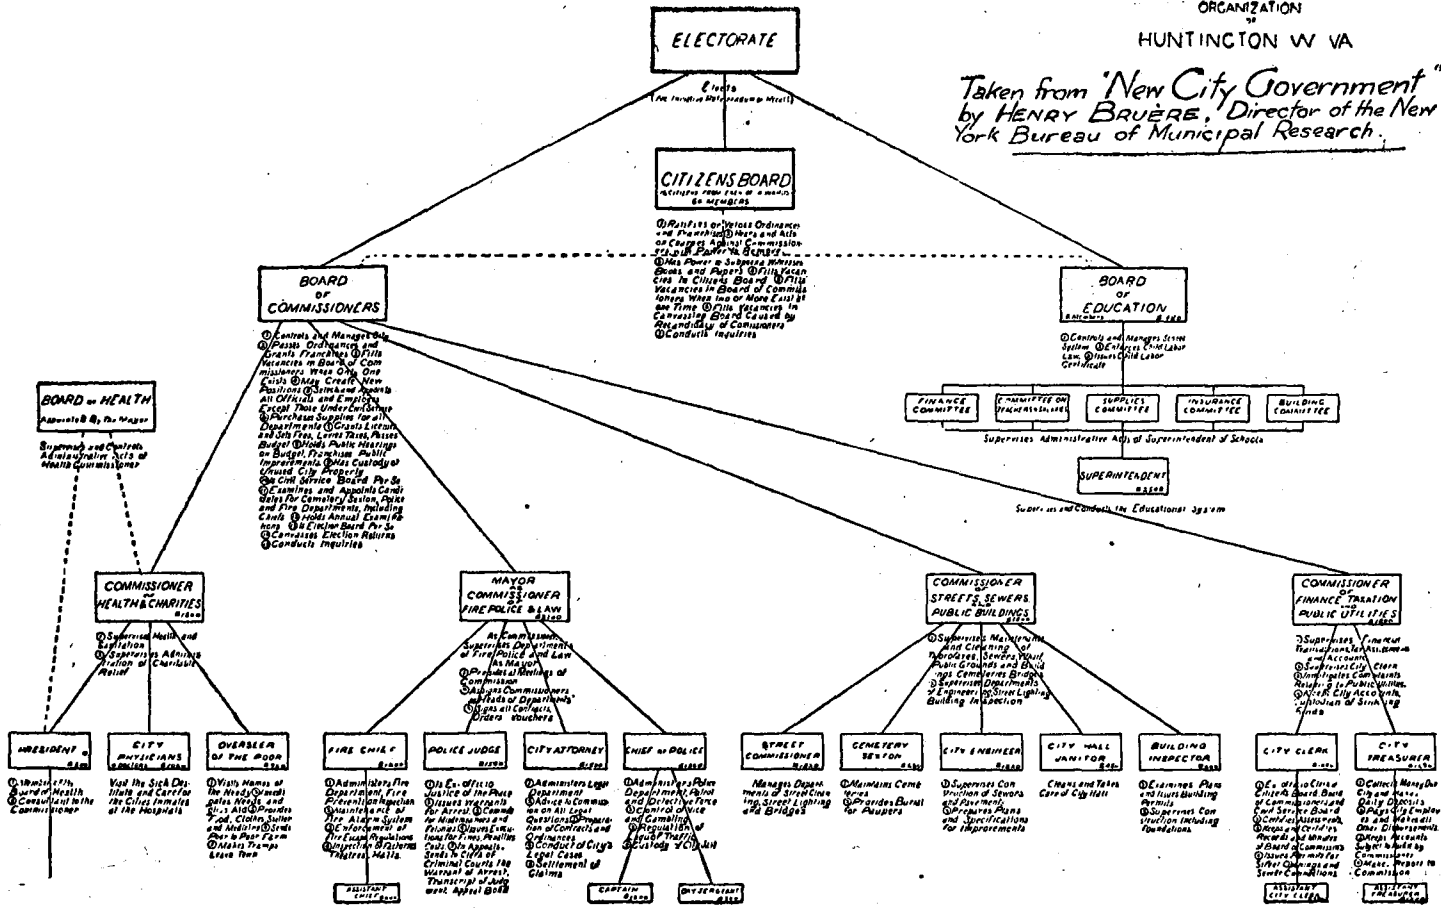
ORGANIZATION
OF
HUNTINGTON W VA

Taken from "New City Government" by HENRY BRUÈRE, Director of the New York Bureau of Municipal Research.

ELECTORATE

Elects

CITIZENS BOARD
60 MEMBERS

① Ratifies or Vetoes Ordinances and Franchises ② Hears and Acts on Charges Against Commissioners ③ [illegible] ④ Has Power to Subpoena Witnesses Books and Papers ⑤ Fills Vacancies in Citizens Board ⑥ Fills Vacancies in Board of Commissioners When Two or More Exist at One Time ⑦ Fills Vacancies in Canvassing Board Caused by Recandidacy of Commissioners ⑧ Conducts Inquiries

BOARD OF COMMISSIONERS

① Controls and Manages City ② Passes Ordinances and Grants Franchises ③ Fills Vacancies in Board of Commissioners When Only One Exists ④ May Create New Positions ⑤ Selects and Appoints All Officials and Employes Except Those Under Civil Service ⑥ Purchases Supplies for all Departments ⑦ Grants Licenses and Sets Fees, Levies Taxes, Passes Budget ⑧ Holds Public Hearings on Budget, Franchises, Public Improvements ⑨ Has Custody of Unused City Property ⑩ Is Civil Service Board Per Se ⑪ Examines and Appoints Candidates for Cemetery Sexton, Police and Fire Departments, Including Chiefs ⑫ Holds Annual Examinations ⑬ Is Election Board Per Se ⑭ Canvasses Election Returns ⑮ Conducts Inquiries

BOARD OF EDUCATION

① Controls and Manages School System ② Enforces Child Labor Law ③ Issues Child Labor Certificate

FINANCE COMMITTEE | COMMITTEE ON TEACHERS & SALARIES | SUPPLIES COMMITTEE | INSURANCE COMMITTEE | BUILDING COMMITTEE

Supervises Administrative Acts of Superintendent of Schools

SUPERINTENDENT

Supervises and Conducts the Educational System

BOARD OF HEALTH
Appointed By The Mayor

Supervises and Controls Administrative Acts of Health Commissioner

COMMISSIONER OF HEALTH & CHARITIES

① Supervises Health and Sanitation ② Supervises Administration of Charitable Relief

MAYOR AS COMMISSIONER OF FIRE POLICE & LAW

As Commissioner, Supervises Departments of Fire, Police and Law. As Mayor ① Presides at Meetings of Commission ② Assigns Commissioners as Heads of Departments ③ Signs all Contracts, Orders, Vouchers

COMMISSIONER OF STREETS, SEWERS AND PUBLIC BUILDINGS

① Supervises Maintenance and Cleaning of Streets, Sewers, Wharf, Public Grounds and Buildings, Cemeteries, Bridges ② Supervises Department of Engineering, Street Lighting, Building Inspection

COMMISSIONER OF FINANCE TAXATION AND PUBLIC UTILITIES

① Supervises Financial Transactions, Tax Assessment and Accounts ② Supervises City Clerk ③ Investigates Complaints Relating to Public Utilities ④ Audit City Accounts, Custodian of Sinking Funds

RESIDENT
① Member of the Board of Health ② Consultant to the Commissioner

CITY PHYSICIANS
Visit the Sick Destitute and Care for the Cities Inmates at the Hospitals

OVERSEER OF THE POOR
① Visits Homes of the Needy ② Investigates Needs, and Gives Aid ③ Provides Food, Clothes, Shelter and Medicine ④ Sends Poor to Poor Farm ⑤ Makes Tramps Leave Town

FIRE CHIEF
① Administers Fire Department, Fire Prevention, Inspection ② Maintenance of Fire Alarm System ③ Enforcement of Fire Escape Regulations ④ Inspection of Factories, Theatres, Halls

ASSISTANT CHIEF

POLICE JUDGE
① Is Ex-Officio Justice of the Peace ② Issues Warrants for Arrest ③ Commits for Misdemeanors and Felonies ④ Issues Executions for Fines, Penalties, Costs ⑤ On Appeals, Sends to Clerk of Criminal Courts the Warrant of Arrest, Transcript of Judgment, Appeal Bond

CITY ATTORNEY
① Administers Legal Department ② Advice to Commission on All Legal Questions ③ Preparation of Contracts and Ordinances ④ Conduct of City's Legal Cases ⑤ Settlement of Claims

CHIEF OF POLICE
① Administers Police Department, Patrol and Detective Force ② Control of Vice and Gambling ③ Regulation of Liquor Traffic ④ Custody of City Jail

CAPTAIN

DAY SERGEANT

STREET COMMISSIONER
Manages Departments of Street Cleaning, Street Lighting and Bridges

CEMETERY SEXTON
① Maintains Cemeteries ② Provides Burial for Paupers

CITY ENGINEER
① Supervises Construction of Sewers and Pavements ② Prepares Plans and Specifications for Improvements

CITY HALL JANITOR
Cleans and Takes Care of City Hall

BUILDING INSPECTOR
① Examines Plans and Issues Building Permits ② Supervises Construction Including Foundations

CITY CLERK
① Ex-officio Clerk of Citizens Board, Board of Commissioners and Civil Service Board ② Certifies Assessments ③ Keeps and Certifies Records and Minutes of Board of Commissioners ④ Issues Permits for Street Openings and Sewer Connections

ASSISTANT CITY CLERK

CITY TREASURER
① Collects Money Due City and Makes Daily Deposits ② Pays City Employes and Makes all Other Disbursements ③ Keeps Accounts Subject to Audit by Commissioner ④ Makes Reports to Commission

ASSISTANT TREASURER